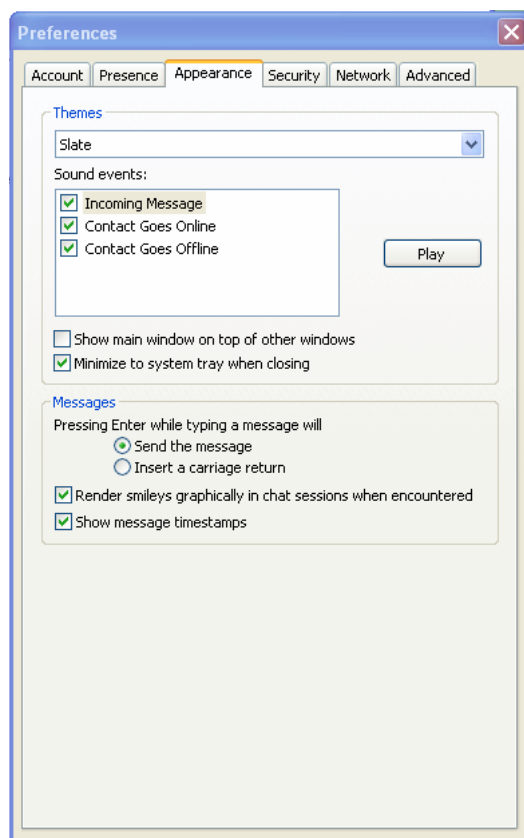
Preferences

Account | Presence | Appearance | Security | Network | Advanced

Themes

Slate

Sound events:

Incoming Message
Contact Goes Online
Contact Goes Offline

Play

Show main window on top of other windows
Minimize to system tray when closing

Messages

Pressing Enter while typing a message will

Send the message
Insert a carriage return

Render smileys graphically in chat sessions when encountered
Show message timestamps